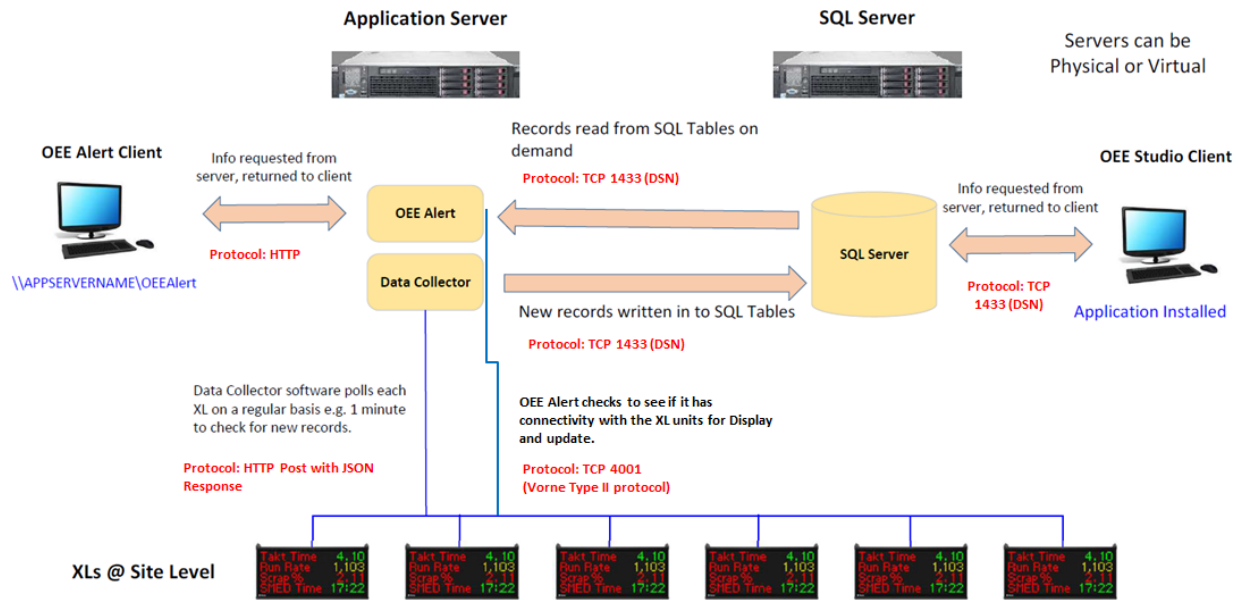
Application Server

SQL Server

Servers can be Physical or Virtual

OEE Alert Client

Info requested from server, returned to client

Protocol: HTTP

\\APPSERVERNAME\OEEAlert

Records read from SQL Tables on demand

Protocol: TCP 1433 (DSN)

OEE Alert

Data Collector

SQL Server

New records written in to SQL Tables

Protocol: TCP 1433 (DSN)

OEE Studio Client

Info requested from server, returned to client

Protocol: TCP 1433 (DSN)

Application Installed

Data Collector software polls each XL on a regular basis e.g. 1 minute to check for new records.

Protocol: HTTP Post with JSON Response

OEE Alert checks to see if it has connectivity with the XL units for Display and update.

Protocol: TCP 4001 (Vorne Type II protocol)

XLs @ Site Level

| Takt Time | 4.10 |
|---|---|
| Run Rate | 1,103 |
| Scrap % | 2.11 |
| SHED Time | 17:22 |

| Takt Time | 4.10 |
|---|---|
| Run Rate | 1,103 |
| Scrap % | 2.11 |
| SHED Time | 17:22 |

| Takt Time | 4.10 |
|---|---|
| Run Rate | 1,103 |
| Scrap % | 2.11 |
| SHED Time | 17:22 |

| Takt Time | 4.10 |
|---|---|
| Run Rate | 1,103 |
| Scrap % | 2.11 |
| SHED Time | 17:22 |

| Takt Time | 4.10 |
|---|---|
| Run Rate | 1,103 |
| Scrap % | 2.11 |
| SHED Time | 17:22 |

| Takt Time | 4.10 |
|---|---|
| Run Rate | 1,103 |
| Scrap % | 2.11 |
| SHED Time | 17:22 |